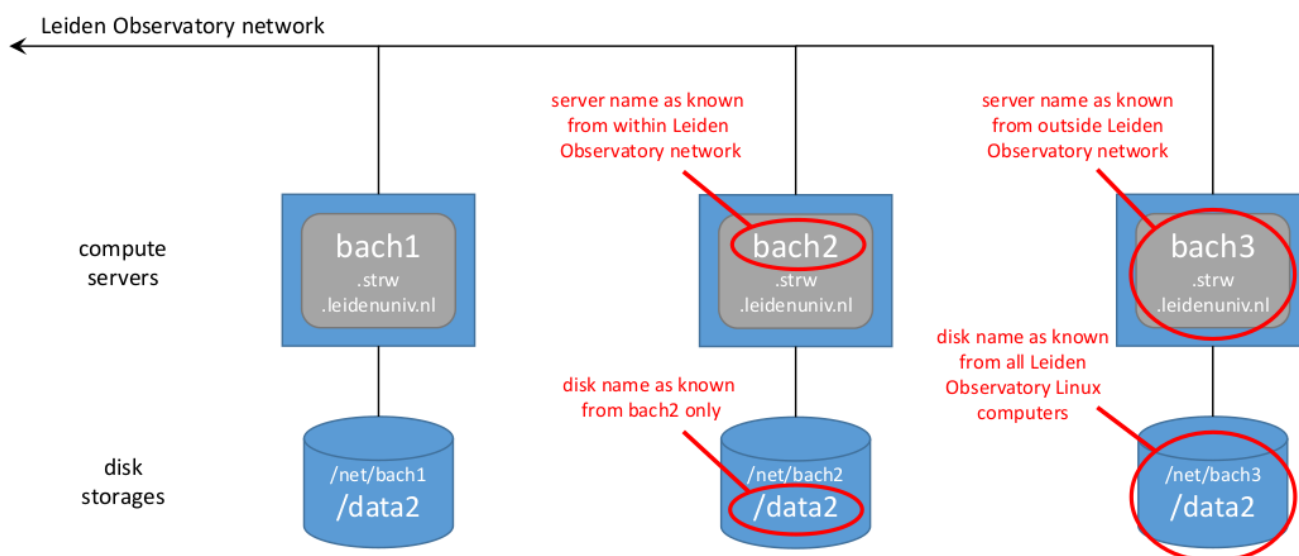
Leiden Observatory network

server name as known from within Leiden Observatory network

server name as known from outside Leiden Observatory network

compute servers

bach1
.strw
.leidenuniv.nl

bach2
.strw
.leidenuniv.nl

bach3
.strw
.leidenuniv.nl

disk name as known from all Leiden Observatory Linux computers

disk name as known from bach2 only

disk storages

/net/bach1
/data2

/net/bach2
/data2

/net/bach3
/data2